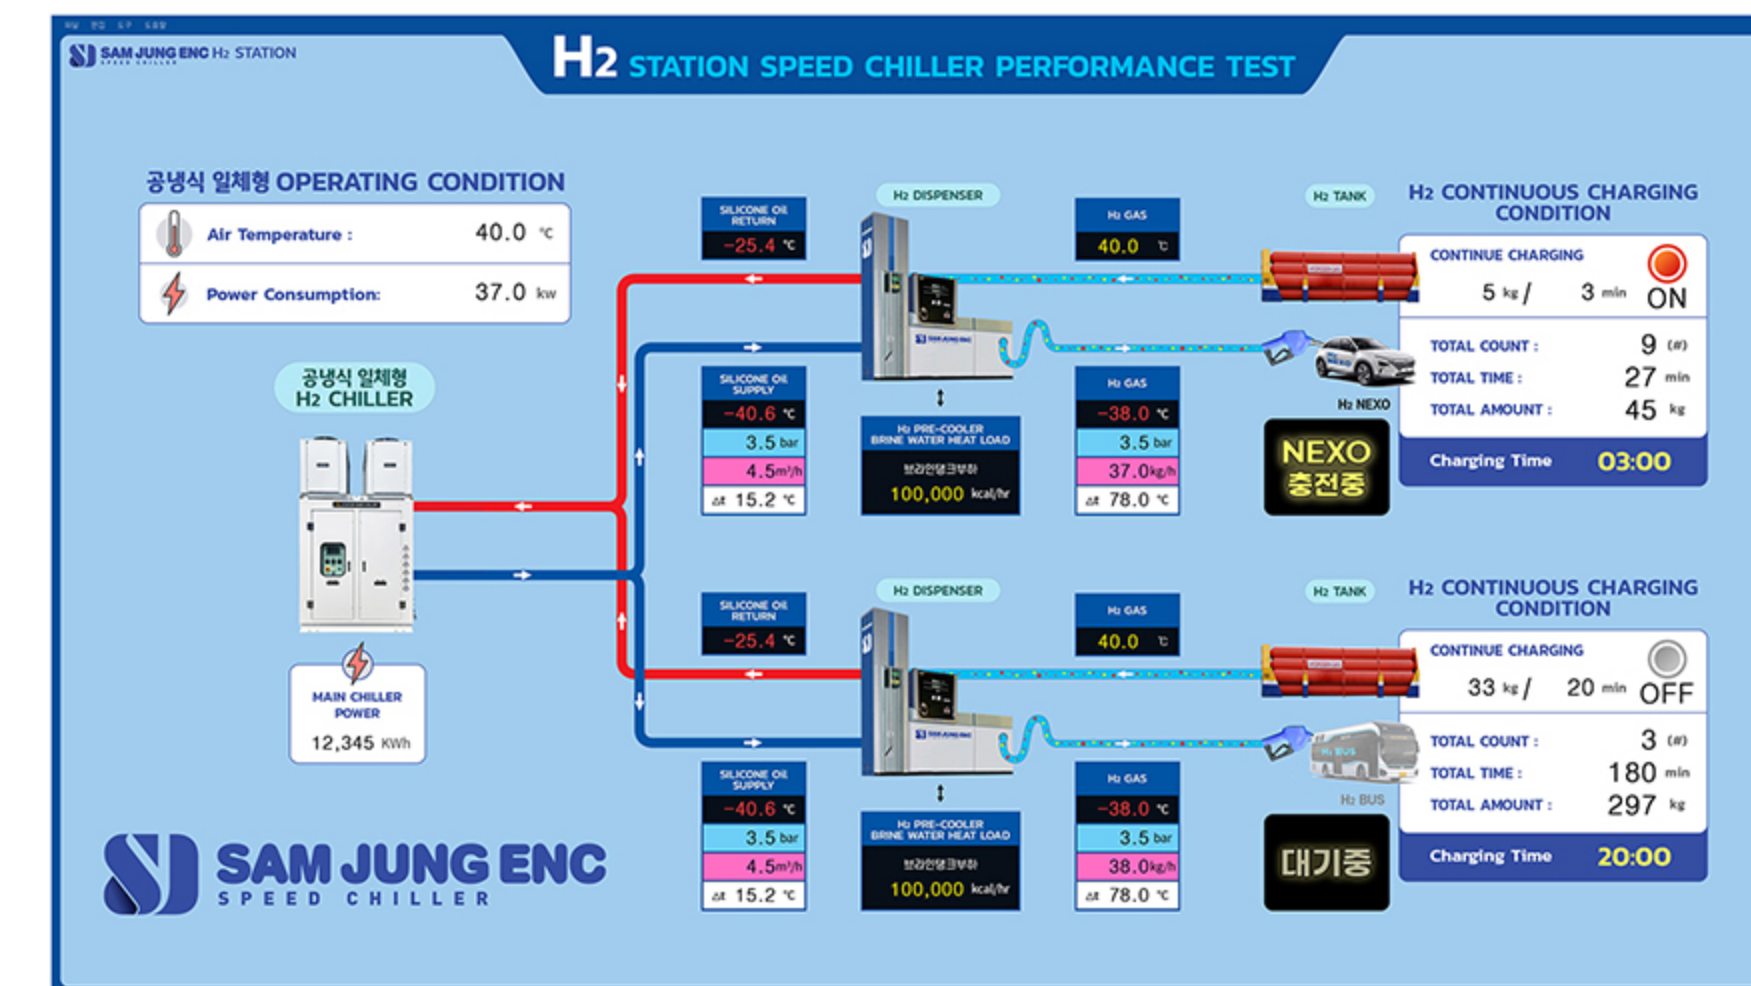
SAM JUNG ENC H2 STATION

H2 STATION SPEED CHILLER PERFORMANCE TEST

공냉식 일체형 OPERATING CONDITION

| Air Temperature : | 40.0 ℃ |
|---|---|
| Power Consumption: | 37.0 kw |

공냉식 일체형 H2 CHILLER

MAIN CHILLER POWER
12,345 KWh

SAM JUNG ENC
SPEED CHILLER

SILICONE OIL RETURN
-25.4 ℃

SILICONE OIL SUPPLY
-40.6 ℃
3.5 bar
4.5 m³/h
Δt 15.2 ℃

H2 DISPENSER

H2 PRE-COOLER BRINE WATER HEAT LOAD
브라인냉각부하
100,000 kcal/hr

H2 GAS
40.0 ℃

H2 GAS
-38.0 ℃
3.5 bar
37.0 kg/h
Δt 78.0 ℃

H2 TANK

H2 NEXO

NEXO 충전중

H2 CONTINUOUS CHARGING CONDITION

CONTINUE CHARGING
5 kg / 3 min ON

TOTAL COUNT : 9 (#)
TOTAL TIME : 27 min
TOTAL AMOUNT : 45 kg

Charging Time 03:00

SILICONE OIL RETURN
-25.4 ℃

SILICONE OIL SUPPLY
-40.6 ℃
3.5 bar
4.5 m³/h
Δt 15.2 ℃

H2 DISPENSER

H2 PRE-COOLER BRINE WATER HEAT LOAD
브라인냉각부하
100,000 kcal/hr

H2 GAS
40.0 ℃

H2 GAS
-38.0 ℃
3.5 bar
38.0 kg/h
Δt 78.0 ℃

H2 TANK

H2 BUS

대기중

H2 CONTINUOUS CHARGING CONDITION

CONTINUE CHARGING
33 kg / 20 min OFF

TOTAL COUNT : 3 (#)
TOTAL TIME : 180 min
TOTAL AMOUNT : 297 kg

Charging Time 20:00